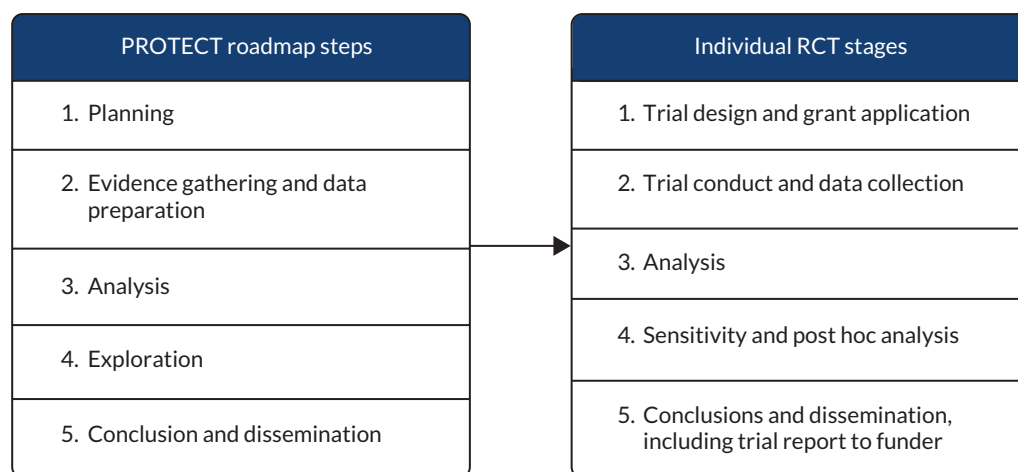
PROTECT roadmap steps

1. Planning

2. Evidence gathering and data preparation

3. Analysis

4. Exploration

5. Conclusion and dissemination

Individual RCT stages

1. Trial design and grant application

2. Trial conduct and data collection

3. Analysis

4. Sensitivity and post hoc analysis

5. Conclusions and dissemination, including trial report to funder